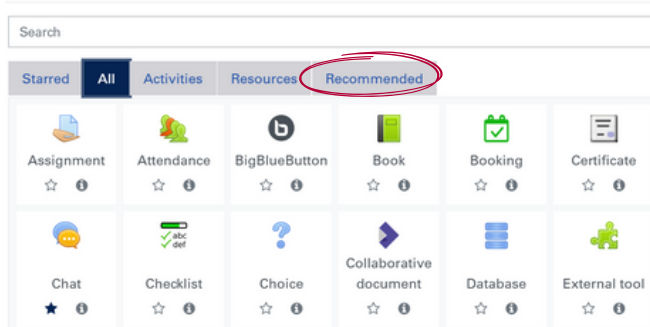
Search

Starred | All | Activities | Resources | Recommended

Assignment
Attendance
BigBlueButton
Book
Booking
Certificate

abc
def

Chat
Checklist
Choice
Collaborative document
Database
External tool